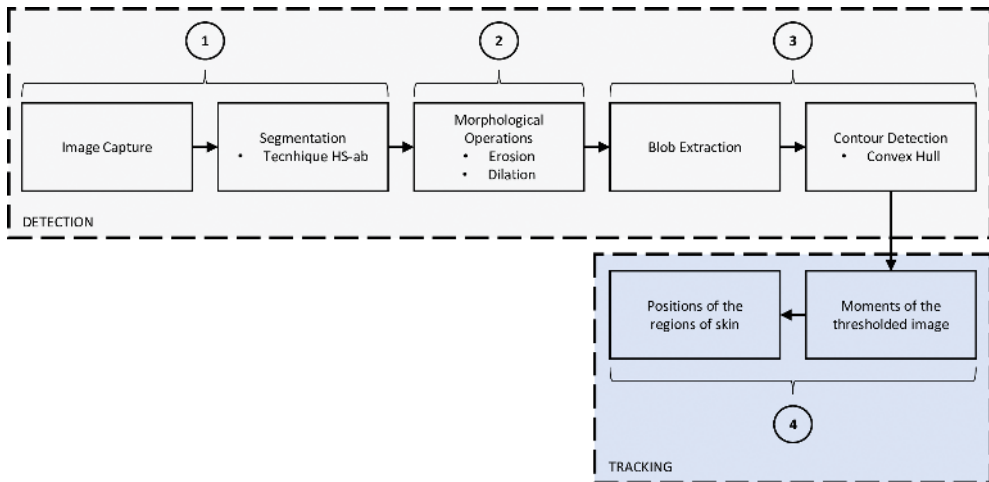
1

2

3

Image Capture

Segmentation
• Tecnhique HS-ab

Morphological Operations
• Erosion
• Dilation

Blob Extraction

Contour Detection
• Convex Hull

DETECTION

Positions of the regions of skin

Moments of the thresholded image

4

TRACKING